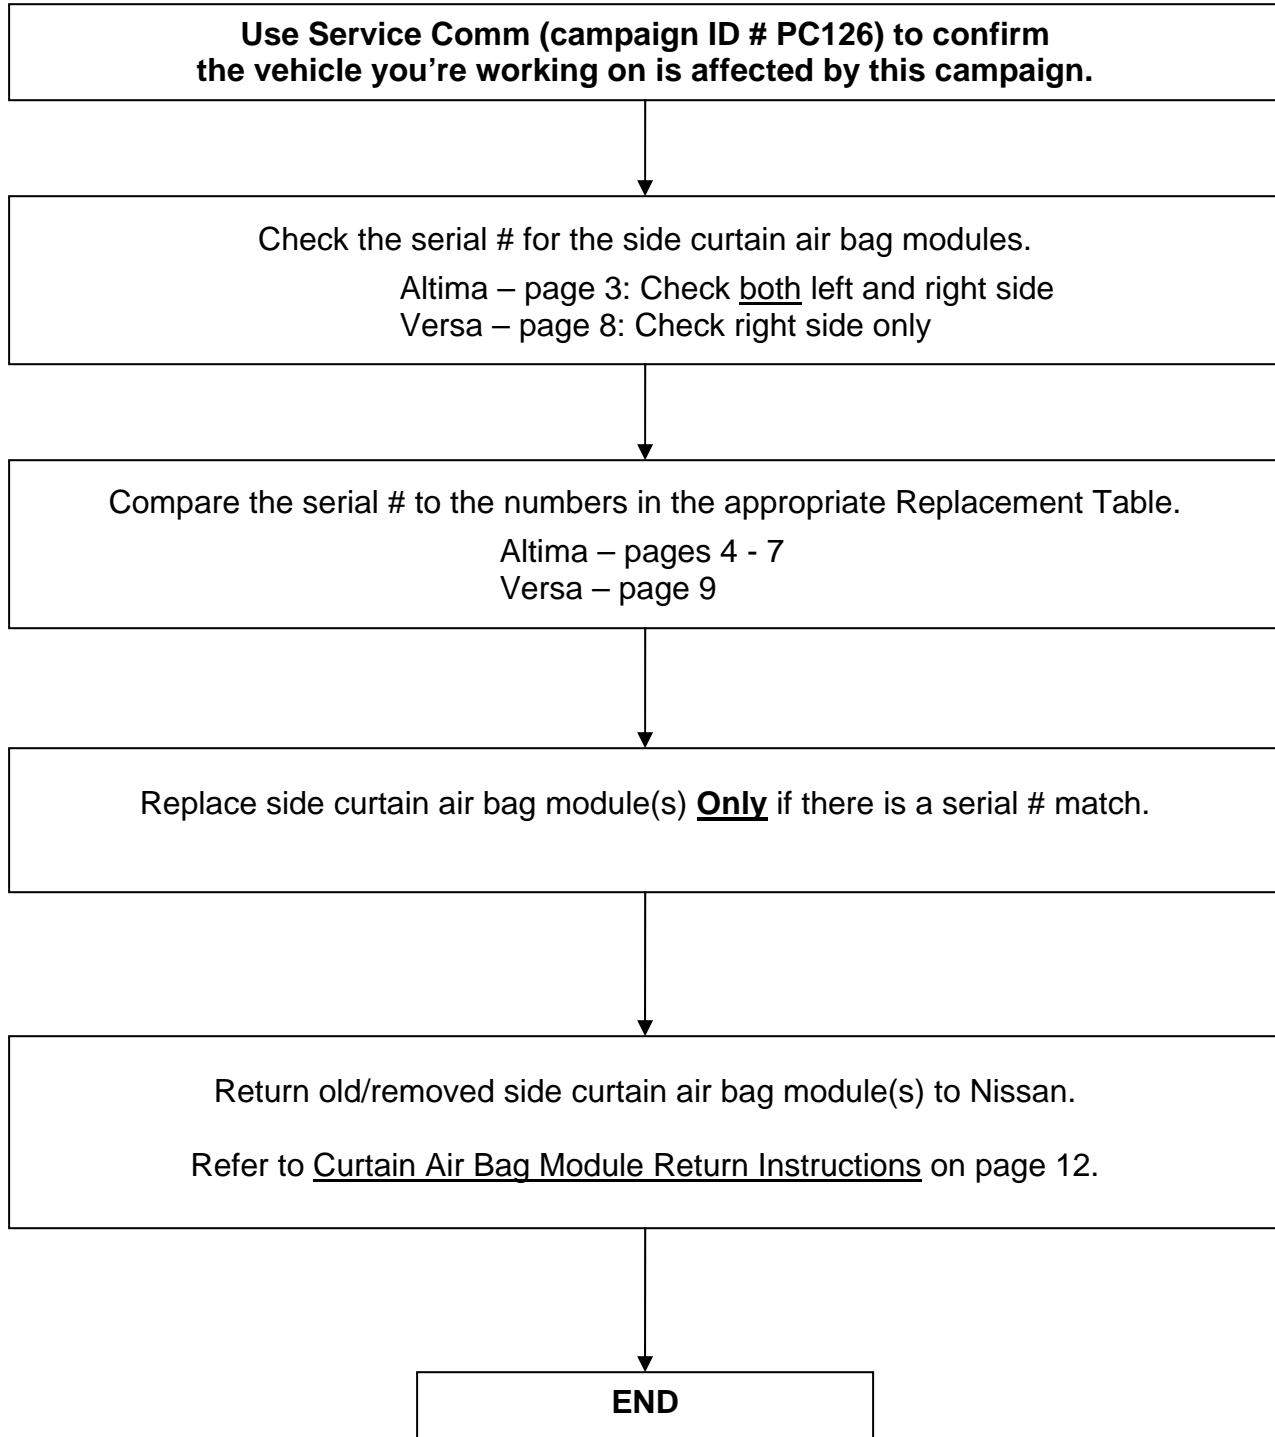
Use Service Comm (campaign ID # PC126) to confirm the vehicle you're working on is affected by this campaign.

Check the serial # for the side curtain air bag modules.

Altima – page 3: Check both left and right side
Versa – page 8: Check right side only

Compare the serial # to the numbers in the appropriate Replacement Table.

Altima – pages 4 - 7
Versa – page 9

Replace side curtain air bag module(s) Only if there is a serial # match.

Return old/removed side curtain air bag module(s) to Nissan.

Refer to Curtain Air Bag Module Return Instructions on page 12.

END